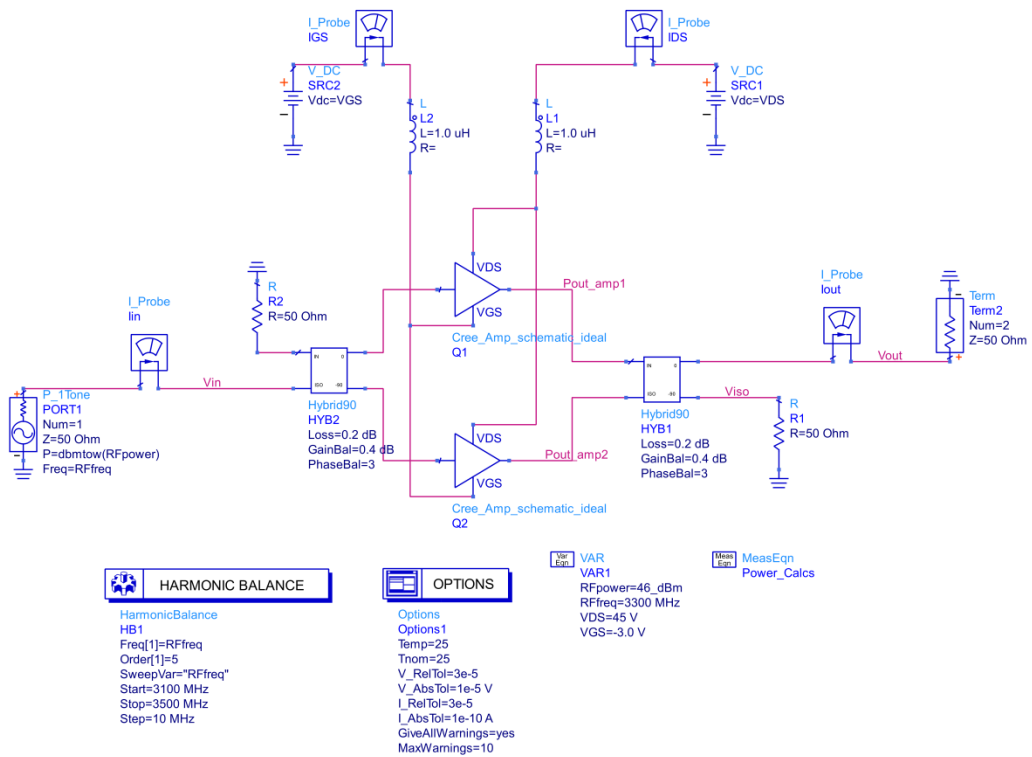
I_Probe
IGS

I_Probe
IDS

V_DC
SRC2
Vdc=VGS

L
L2
L=1.0 uH
R=

L
L1
L=1.0 uH
R=

V_DC
SRC1
Vdc=VDS

R
R2
R=50 Ohm

VDS
VGS
Pout_amp1
Cree_Amp_schematic_ideal
Q1

I_Probe
Iout

Term
Term2
Num=2
Z=50 Ohm

I_Probe
Iin

Vin

P_1Tone
PORT1
Num=1
Z=50 Ohm
P=dbmtow(RFpower)
Freq=RFfreq

IN 0
ISO -90
Hybrid90
HYB2
Loss=0.2 dB
GainBal=0.4 dB
PhaseBal=3

VDS
VGS
Pout_amp2
Cree_Amp_schematic_ideal
Q2

IN 0
ISO -90
Hybrid90
HYB1
Loss=0.2 dB
GainBal=0.4 dB
PhaseBal=3

Vout
Viso

R
R1
R=50 Ohm

HARMONIC BALANCE
HarmonicBalance
HB1
Freq[1]=RFfreq
Order[1]=5
SweepVar="RFfreq"
Start=3100 MHz
Stop=3500 MHz
Step=10 MHz

OPTIONS
Options
Options1
Temp=25
Tnom=25
V_RelTol=3e-5
V_AbsTol=1e-5 V
I_RelTol=3e-5
I_AbsTol=1e-10 A
GiveAllWarnings=yes
MaxWarnings=10

Var Eqn
VAR
VAR1
RFpower=46_dBm
RFfreq=3300 MHz
VDS=45 V
VGS=-3.0 V

Meas Eqn
MeasEqn
Power_Calcs